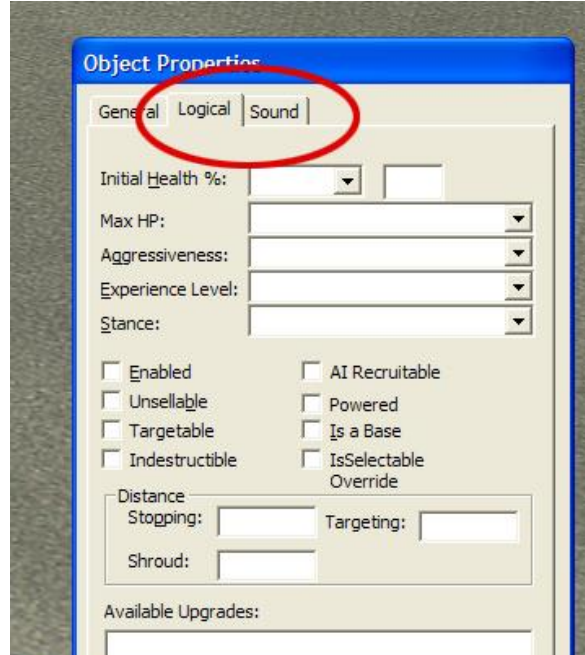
Object Properties

General Logical Sound

Initial Health %:

Max HP:

Aggressiveness:

Experience Level:

Stance:

Enabled

AI Recruitable

Unsellable

Powered

Targetable

Is a Base

Indestructible

IsSelectable Override

Distance

Stopping:

Targeting:

Shroud:

Available Upgrades: